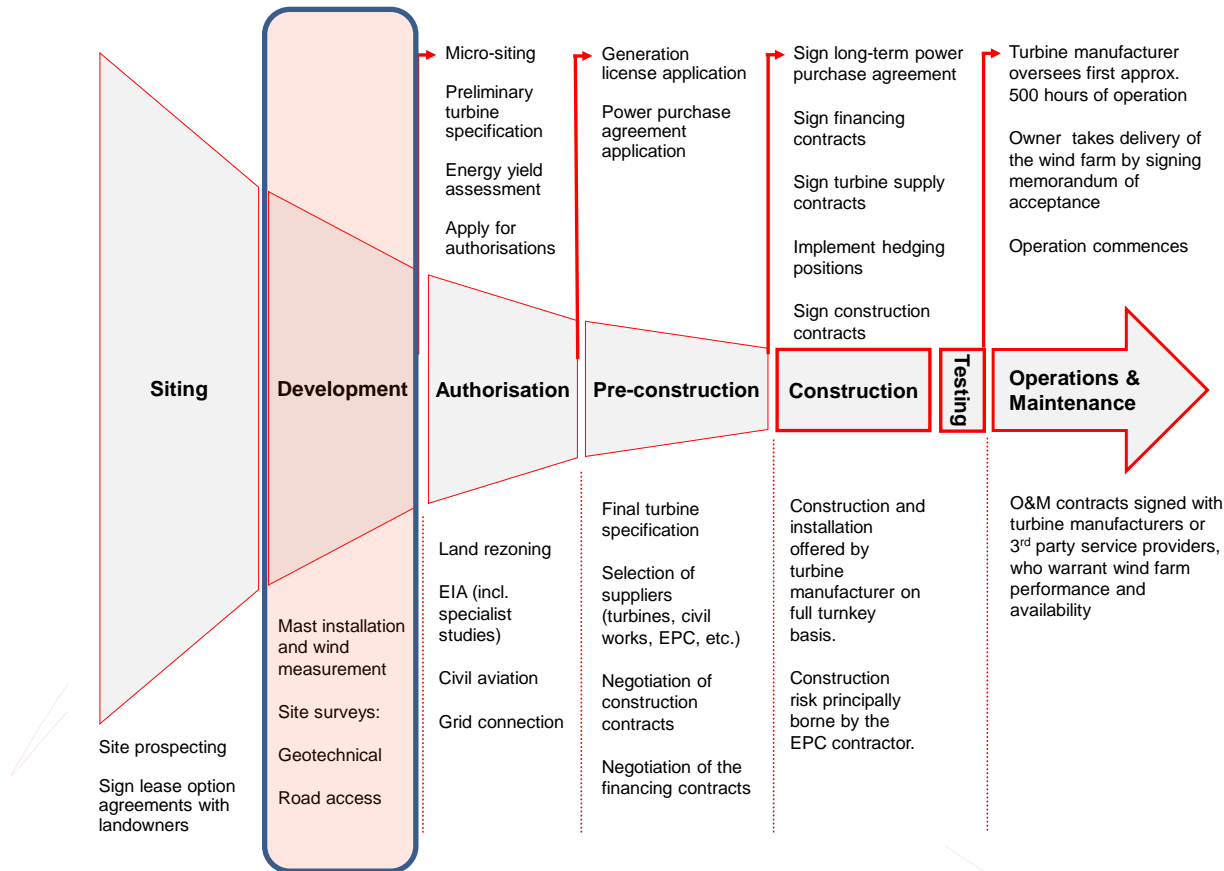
Micro-siting

Preliminary turbine specification

Energy yield assessment

Apply for authorisations

Generation license application

Power purchase agreement application

Sign long-term power purchase agreement

Sign financing contracts

Sign turbine supply contracts

Implement hedging positions

Sign construction contracts

Turbine manufacturer oversees first approx. 500 hours of operation

Owner takes delivery of the wind farm by signing memorandum of acceptance

Operation commences

Siting

Development

Authorisation

Pre-construction

Construction

Testing

Operations & Maintenance

Site prospecting

Sign lease option agreements with landowners

Mast installation and wind measurement

Site surveys:

Geotechnical

Road access

Land rezoning

EIA (incl. specialist studies)

Civil aviation

Grid connection

Final turbine specification

Selection of suppliers (turbines, civil works, EPC, etc.)

Negotiation of construction contracts

Negotiation of the financing contracts

Construction and installation offered by turbine manufacturer on full turnkey basis.

Construction risk principally borne by the EPC contractor.

O&M contracts signed with turbine manufacturers or 3$^{rd}$ party service providers, who warrant wind farm performance and availability